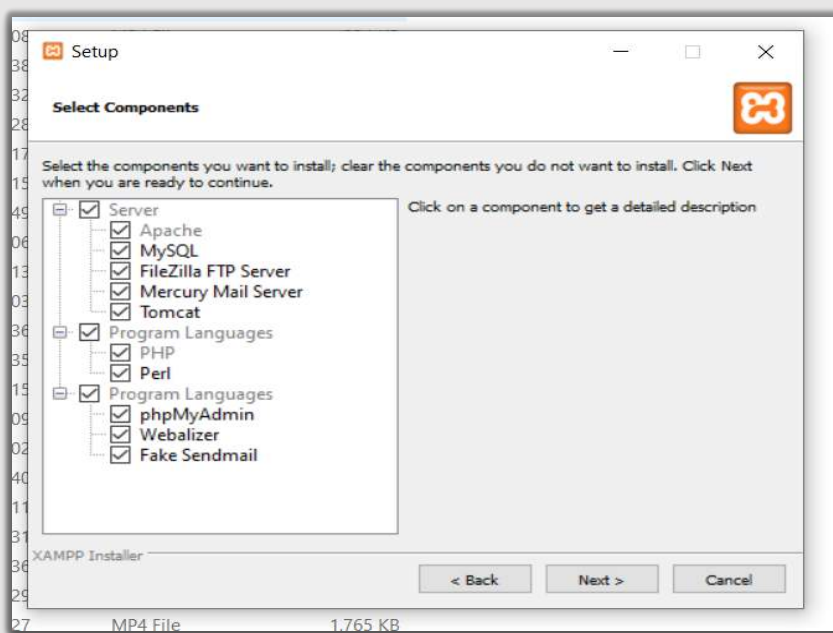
Setup

Select Components

Select the components you want to install; clear the components you do not want to install. Click Next when you are ready to continue.

Server
Apache
MySQL
FileZilla FTP Server
Mercury Mail Server
Tomcat
Program Languages
PHP
Perl
Program Languages
phpMyAdmin
Webalizer
Fake Sendmail

Click on a component to get a detailed description

XAMPP Installer

< Back
Next >
Cancel

27 MP4 File 1,765 KB